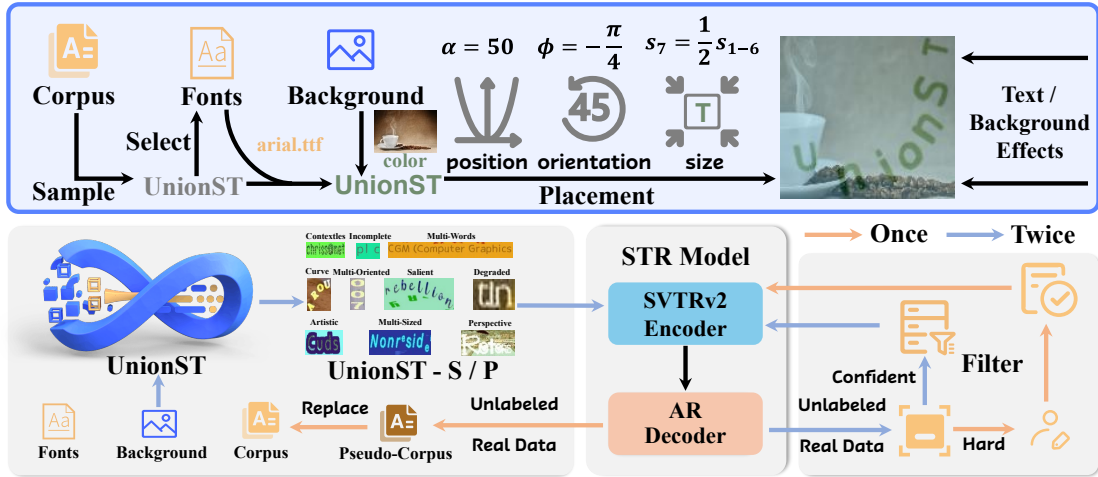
Aa
Corpus
Fonts
Background
$\alpha = 50$ $\phi = -\frac{\pi}{4}$ $s_7 = \frac{1}{2}s_{1-6}$
Select
arial.ttf
color
45
T
position orientation size
Text / Background Effects
Sample
UnionST
UnionST
Placement
UnionST
Once Twice
Contextles Incomplete Multi-Words
chrisdmet
CGM (Computer Graphics
Curve Multi-Oriented Salient Degraded
rebellion
tln
Artistic Multi-Sized Perspective
Cuds
Nonr'side
UnionST
UnionST - S / P
STR Model
SVTRv2 Encoder
Filter
Confident
AR Decoder
Unlabeled
Real Data
Unlabeled
Real Data
Hard
Replace
Aa
Fonts
Background
Corpus
Pseudo-Corpus